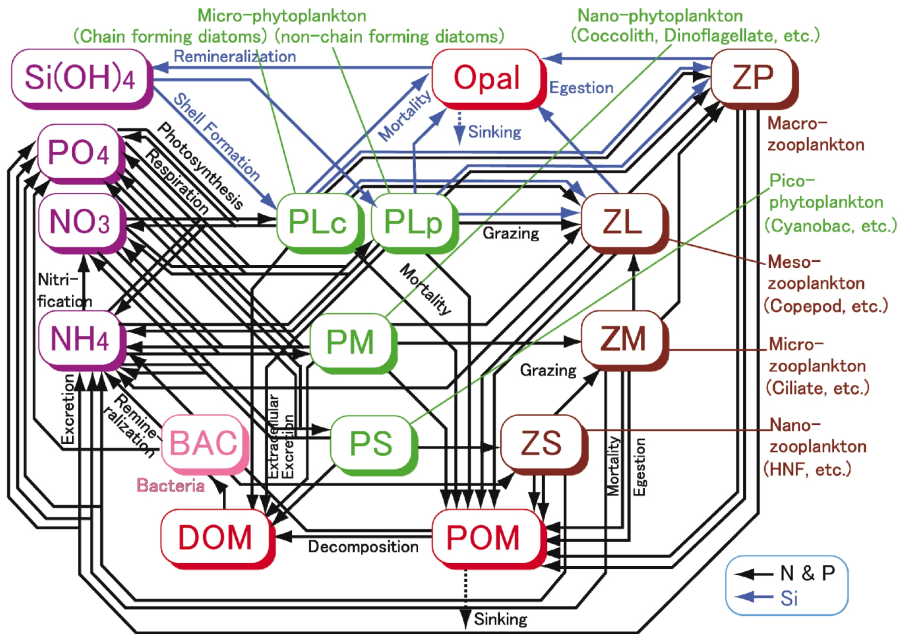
Micro-phytoplankton
(Chain forming diatoms) (non-chain forming diatoms)

Nano-phytoplankton
(Coccolith, Dinoflagellate, etc.)

$Si(OH)_4$

Remineralization

Opal

Egestion

ZP

Shell Formation

Mortality

Sinking

Macro-zooplankton

$PO_4$

Photosynthesis

Respiration

PLc

PLp

ZL

Pico-phytoplankton
(Cyanobac, etc.)

$NO_3$

Grazing

Mortality

Meso-zooplankton
(Copepod, etc.)

Nitrification

$NH_4$

PM

ZM

Micro-zooplankton
(Ciliate, etc.)

Grazing

Excretion

Remineralization

BAC

Extracellular Excretion

PS

ZS

Nano-zooplankton
(HNF, etc.)

Bacteria

Mortality

Egestion

DOM

Decomposition

POM

N & P
Si

Sinking